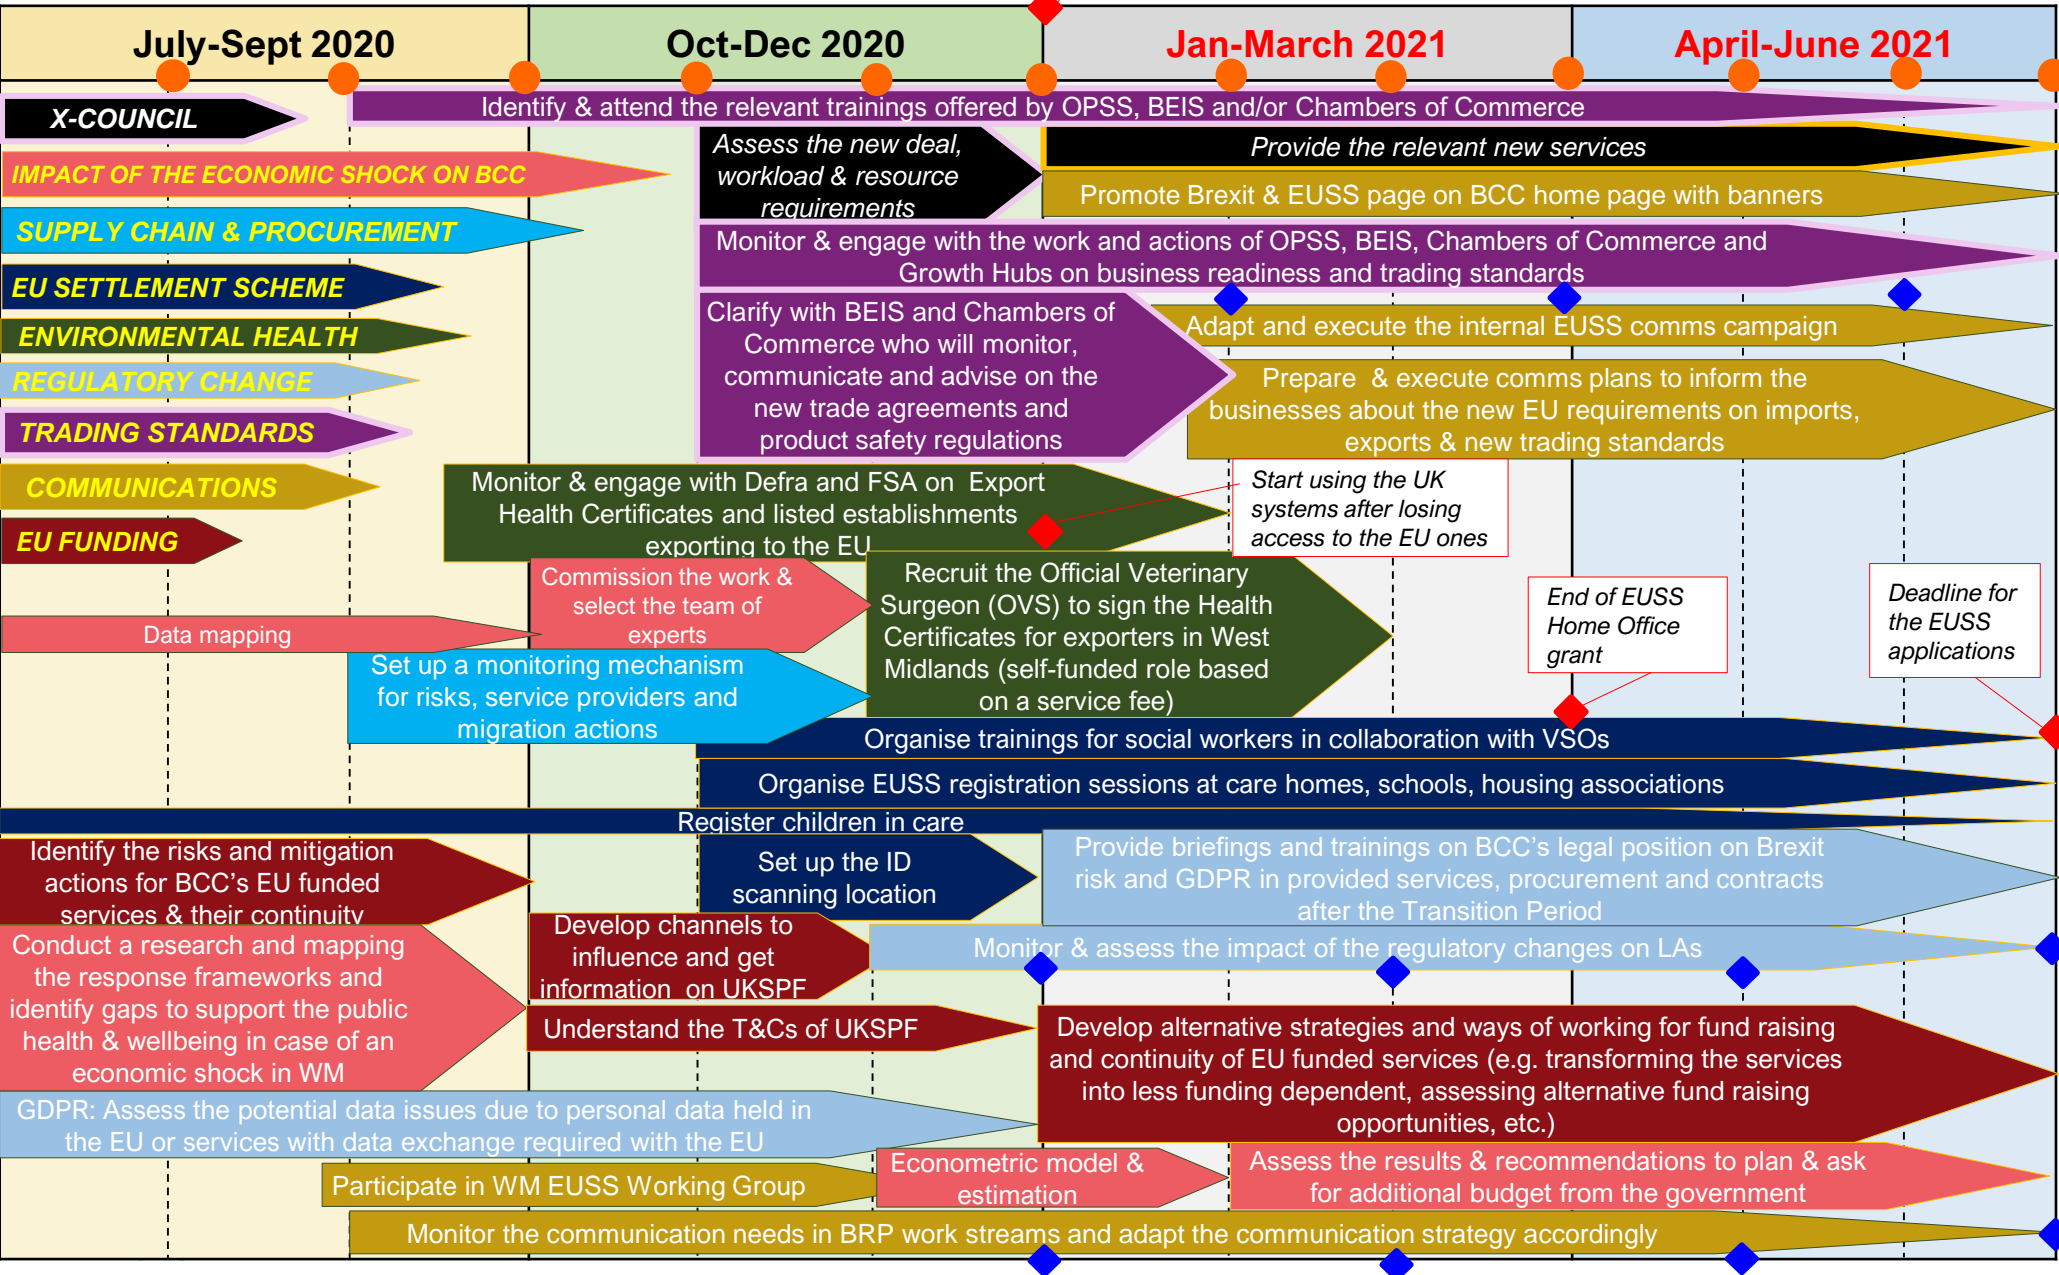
July-Sept 2020
Oct-Dec 2020
Jan-March 2021
April-June 2021

X-COUNCIL
Identify & attend the relevant trainings offered by OPSS, BEIS and/or Chambers of Commerce
IMPACT OF THE ECONOMIC SHOCK ON BCC
Assess the new deal, workload & resource requirements
Provide the relevant new services
Promote Brexit & EUSS page on BCC home page with banners
SUPPLY CHAIN & PROCUREMENT
Monitor & engage with the work and actions of OPSS, BEIS, Chambers of Commerce and Growth Hubs on business readiness and trading standards
EU SETTLEMENT SCHEME
ENVIRONMENTAL HEALTH
Clarify with BEIS and Chambers of Commerce who will monitor, communicate and advise on the new trade agreements and product safety regulations
Adapt and execute the internal EUSS comms campaign
REGULATORY CHANGE
Prepare & execute comms plans to inform the businesses about the new EU requirements on imports, exports & new trading standards
TRADING STANDARDS
COMMUNICATIONS
Monitor & engage with Defra and FSA on Export Health Certificates and listed establishments exporting to the EU
Start using the UK systems after losing access to the EU ones
EU FUNDING
Commission the work & select the team of experts
Recruit the Official Veterinary Surgeon (OVS) to sign the Health Certificates for exporters in West Midlands (self-funded role based on a service fee)
End of EUSS Home Office grant
Deadline for the EUSS applications
Data mapping
Set up a monitoring mechanism for risks, service providers and migration actions
Organise trainings for social workers in collaboration with VSOs
Organise EUSS registration sessions at care homes, schools, housing associations
Register children in care
Identify the risks and mitigation actions for BCC's EU funded services & their continuity
Set up the ID scanning location
Provide briefings and trainings on BCC's legal position on Brexit risk and GDPR in provided services, procurement and contracts after the Transition Period
Conduct a research and mapping the response frameworks and identify gaps to support the public health & wellbeing in case of an economic shock in WM
Develop channels to influence and get information on UKSPF
Monitor & assess the impact of the regulatory changes on LAs
Understand the T&Cs of UKSPF
Develop alternative strategies and ways of working for fund raising and continuity of EU funded services (e.g. transforming the services into less funding dependent, assessing alternative fund raising opportunities, etc.)
GDPR: Assess the potential data issues due to personal data held in the EU or services with data exchange required with the EU
Participate in WM EUSS Working Group
Econometric model & estimation
Assess the results & recommendations to plan & ask for additional budget from the government
Monitor the communication needs in BRP work streams and adapt the communication strategy accordingly